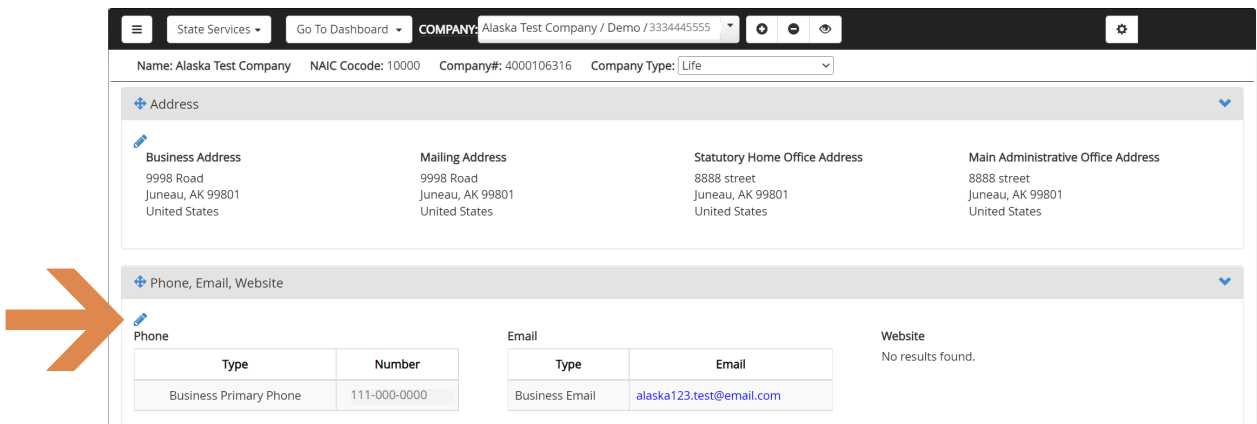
State Services ▾ Go To Dashboard ▾ COMPANY: Alaska Test Company / Demo / 3334445555

Name: Alaska Test Company NAIC Cocode: 10000 Company#: 4000106316 Company Type: Life

Address

Business Address
9998 Road
Juneau, AK 99801
United States

Mailing Address
9998 Road
Juneau, AK 99801
United States

Statutory Home Office Address
8888 street
Juneau, AK 99801
United States

Main Administrative Office Address
8888 street
Juneau, AK 99801
United States

Phone, Email, Website

Phone

| Type | Number |
|---|---|
| Business Primary Phone | 111-000-0000 |

Email

| Type | Email |
|---|---|
| Business Email | alaska123.test@email.com |

Website
No results found.